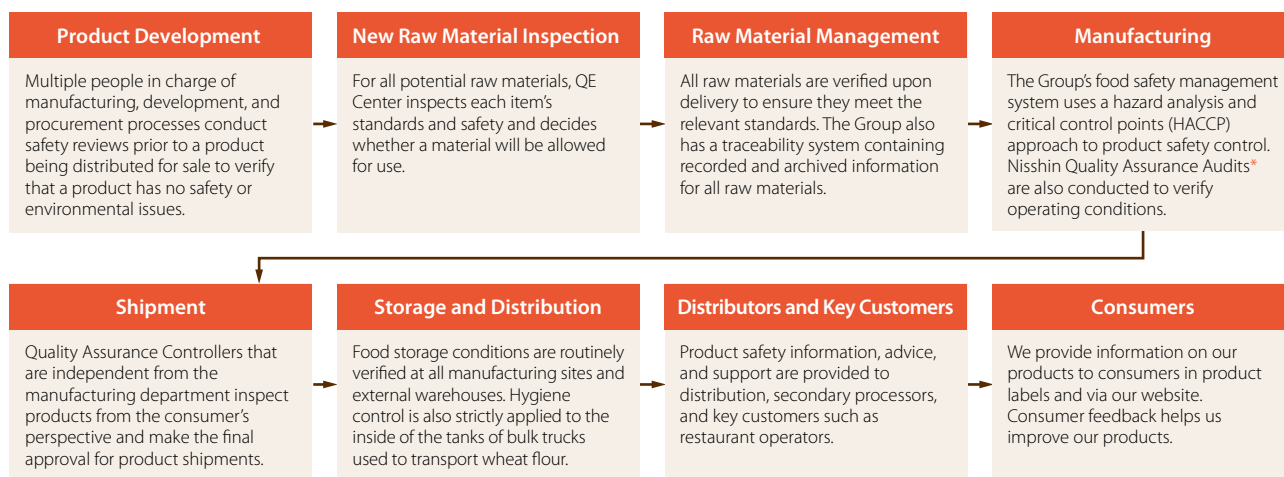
Product Development

Multiple people in charge of manufacturing, development, and procurement processes conduct safety reviews prior to a product being distributed for sale to verify that a product has no safety or environmental issues.

New Raw Material Inspection

For all potential raw materials, QE Center inspects each item's standards and safety and decides whether a material will be allowed for use.

Raw Material Management

All raw materials are verified upon delivery to ensure they meet the relevant standards. The Group also has a traceability system containing recorded and archived information for all raw materials.

Manufacturing

The Group's food safety management system uses a hazard analysis and critical control points (HACCP) approach to product safety control. Nisshin Quality Assurance Audits* are also conducted to verify operating conditions.

Shipment

Quality Assurance Controllers that are independent from the manufacturing department inspect products from the consumer's perspective and make the final approval for product shipments.

Storage and Distribution

Food storage conditions are routinely verified at all manufacturing sites and external warehouses. Hygiene control is also strictly applied to the inside of the tanks of bulk trucks used to transport wheat flour.

Distributors and Key Customers

Product safety information, advice, and support are provided to distribution, secondary processors, and key customers such as restaurant operators.

Consumers

We provide information on our products to consumers in product labels and via our website. Consumer feedback helps us improve our products.